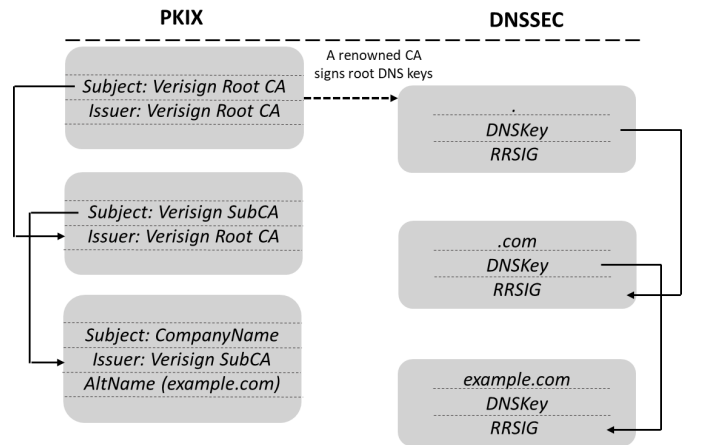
PKIX

DNSSEC

A renowned CA signs root DNS keys

Subject: Verisign Root CA
Issuer: Verisign Root CA

Subject: Verisign SubCA
Issuer: Verisign Root CA

Subject: CompanyName
Issuer: Verisign SubCA
AltName (example.com)

.
DNSKey
RRSIG

.com
DNSKey
RRSIG

example.com
DNSKey
RRSIG